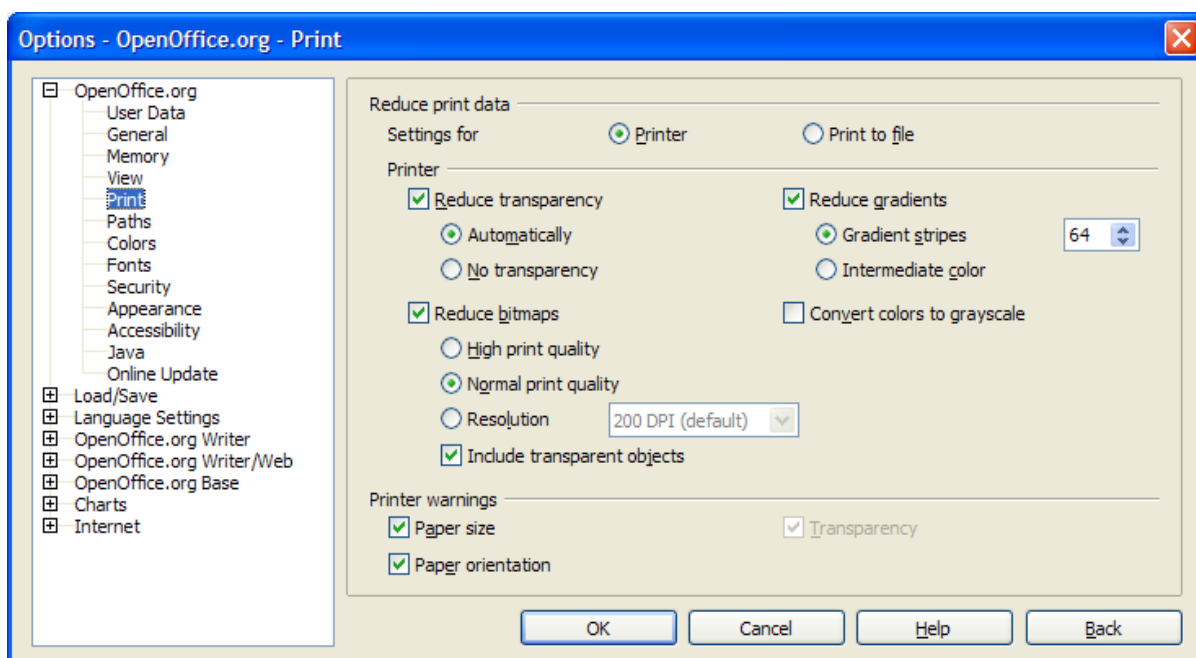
Options - OpenOffice.org - Print

OpenOffice.org
User Data
General
Memory
View
Print
Paths
Colors
Fonts
Security
Appearance
Accessibility
Java
Online Update
Load/Save
Language Settings
OpenOffice.org Writer
OpenOffice.org Writer/Web
OpenOffice.org Base
Charts
Internet

Reduce print data
Settings for
Printer
Print to file

Printer
Reduce transparency
Automatically
No transparency
Reduce gradients
Gradient stripes
64
Intermediate color
Reduce bitmaps
High print quality
Normal print quality
Resolution
200 DPI (default)
Include transparent objects
Convert colors to grayscale

Printer warnings
Paper size
Paper orientation
Transparency

OK
Cancel
Help
Back